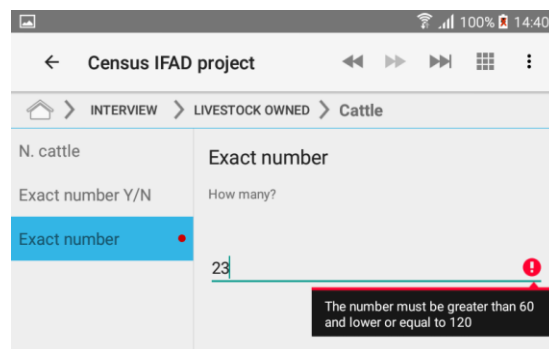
100% 14:40

Census IFAD project

INTERVIEW > LIVESTOCK OWNED > Cattle

N. cattle

Exact number Y/N

Exact number

Exact number

How many?

23

The number must be greater than 60 and lower or equal to 120